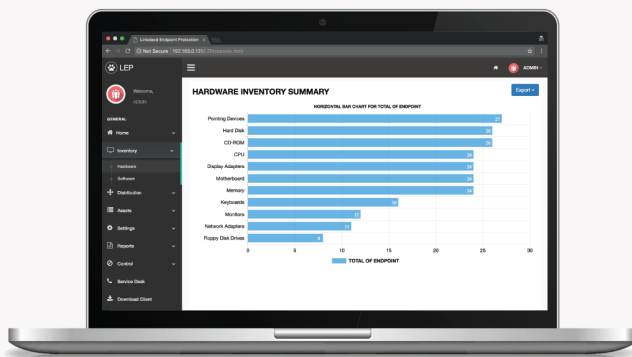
Linkstack Endpoint Protection ×

Not Secure 192.168.0.125/LEP/hwinventory.html

LEP

ADMIN

Welcome,
ADMIN

GENERAL

Home

Inventory

Hardware

Software

Distribution

Assets

Settings

Reports

Control

Service Desk

Download Client

HARDWARE INVENTORY SUMMARY

Export

HORIZONTAL BAR CHART FOR TOTAL OF ENDPOINT

| Pointing Devices | 27 |
|---|---|
| Hard Disk | 26 |
| CD-ROM | 26 |
| CPU | 24 |
| Display Adapters | 24 |
| Motherboard | 24 |
| Memory | 24 |
| Keyboards | 16 |
| Monitors | 12 |
| Network Adapters | 11 |
| Floppy Disk Drives | 8 |

0 5 10 15 20 25 30

TOTAL OF ENDPOINT